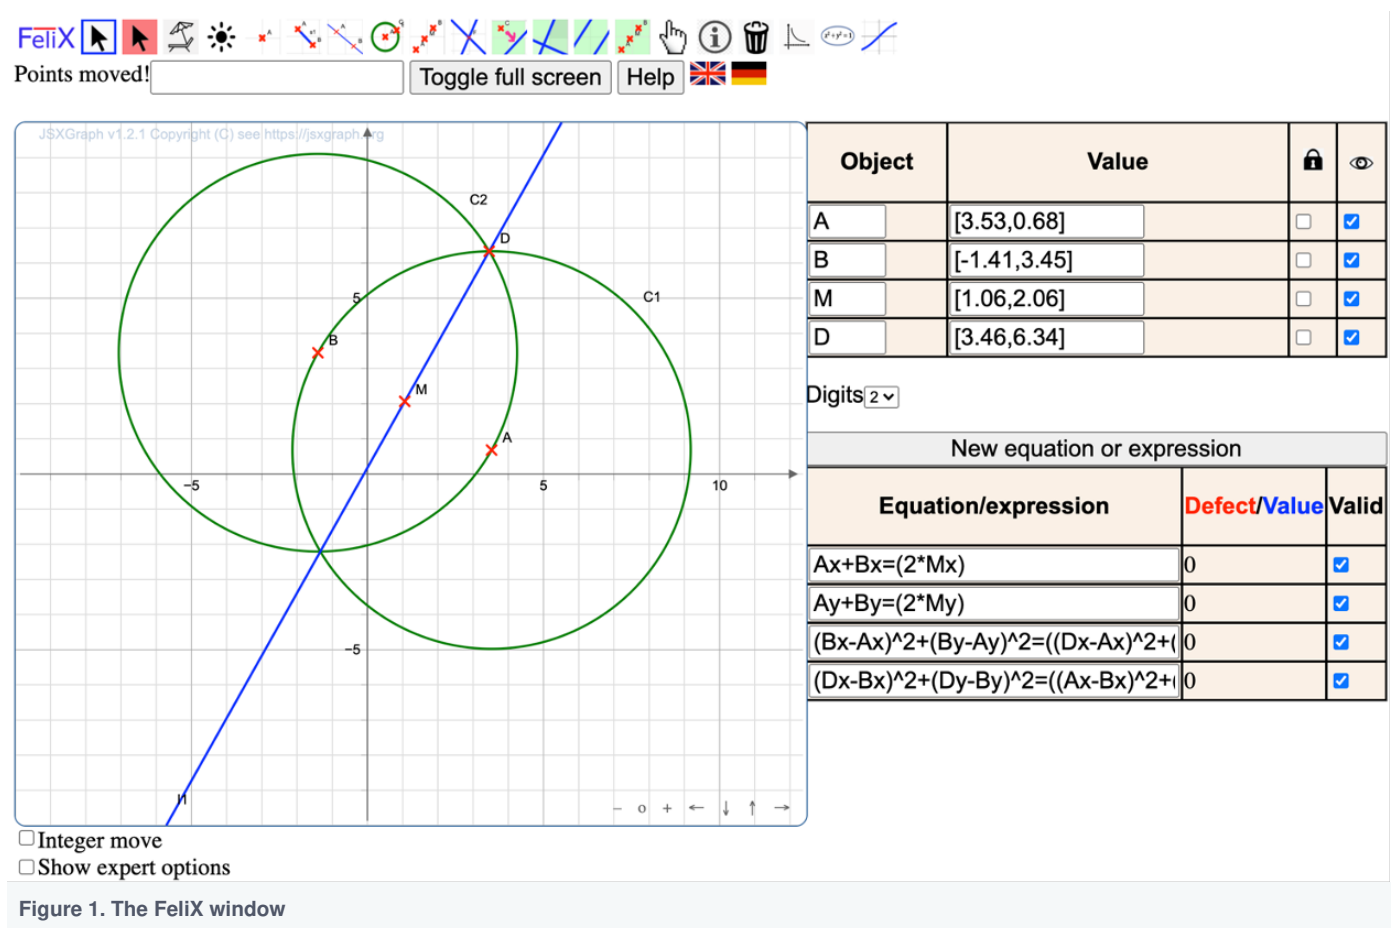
FeliX

Points moved! Toggle full screen Help

JSXGraph v1.2.1 Copyright (C) see https://jsxgraph.org

C2
D
C1
5
B
M
A
−5
5
10
−5
l1
– o + ← ↓ ↑ →

| Object | Value | | |
|---|---|---|---|
| A | [3.53,0.68] | ☐ | ☑ |
| B | [-1.41,3.45] | ☐ | ☑ |
| M | [1.06,2.06] | ☐ | ☑ |
| D | [3.46,6.34] | ☐ | ☑ |

Digits 2

New equation or expression

| Equation/expression | Defect/Value | Valid |
|---|---|---|
| Ax+Bx=(2*Mx) | 0 | ☑ |
| Ay+By=(2*My) | 0 | ☑ |
| (Bx-Ax)^2+(By-Ay)^2=((Dx-Ax)^2+( | 0 | ☑ |
| (Dx-Bx)^2+(Dy-By)^2=((Ax-Bx)^2+( | 0 | ☑ |

Integer move
Show expert options

Figure 1. The FeliX window